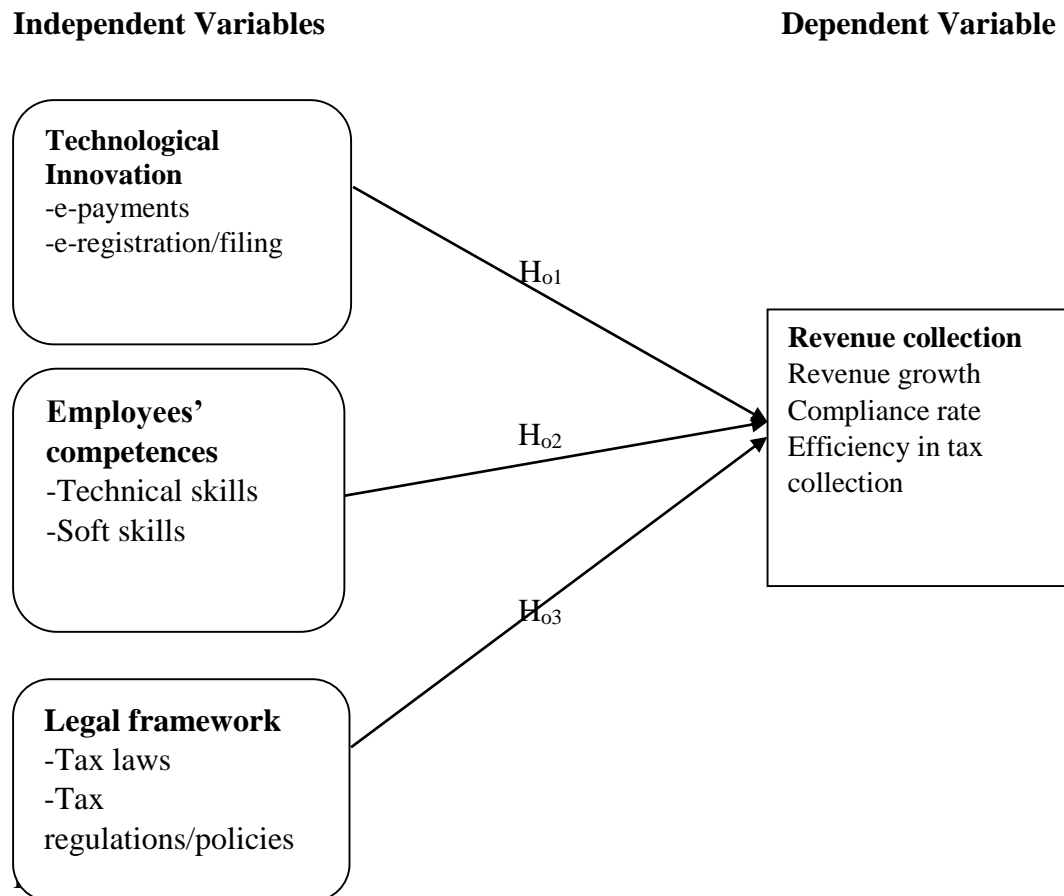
**Independent Variables**

**Dependent Variable**

**Technological Innovation**
-e-payments
-e-registration/filing

$H_{o1}$

**Employees' competences**
-Technical skills
-Soft skills

$H_{o2}$

$H_{o3}$

**Legal framework**
-Tax laws
-Tax regulations/policies

**Revenue collection**
Revenue growth
Compliance rate
Efficiency in tax collection